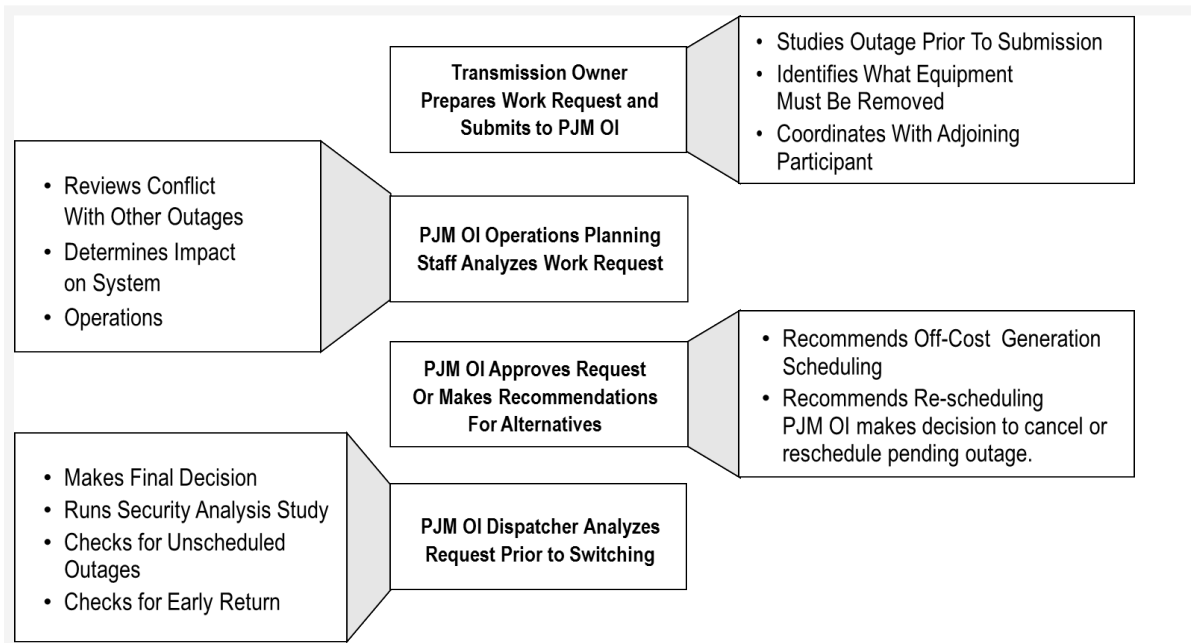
**Transmission Owner Prepares Work Request and Submits to PJM OI**

- Studies Outage Prior To Submission
- Identifies What Equipment Must Be Removed
- Coordinates With Adjoining Participant

- Reviews Conflict With Other Outages
- Determines Impact on System
- Operations

**PJM OI Operations Planning Staff Analyzes Work Request**

**PJM OI Approves Request Or Makes Recommendations For Alternatives**

- Recommends Off-Cost Generation Scheduling
- Recommends Re-scheduling PJM OI makes decision to cancel or reschedule pending outage.

- Makes Final Decision
- Runs Security Analysis Study
- Checks for Unscheduled Outages
- Checks for Early Return

**PJM OI Dispatcher Analyzes Request Prior to Switching**